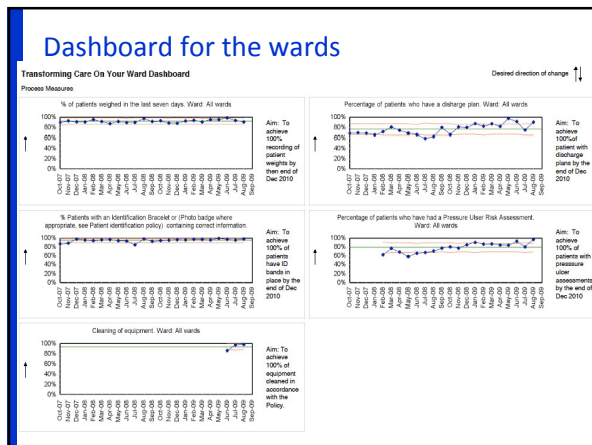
Dashboard for the wards

Transforming Care On Your Ward Dashboard

Desired direction of change

Process Measures

% of patients weighed in the last seven days. Ward: All wards

100%
80%
60%
40%
20%
0%

Oct-07 Nov-07 Dec-07 Jan-08 Feb-08 Mar-08 Apr-08 May-08 Jun-08 Jul-08 Aug-08 Sep-08 Oct-08 Nov-08 Dec-08 Jan-09 Feb-09 Mar-09 Apr-09 May-09 Jun-09 Jul-09 Aug-09 Sep-09

Aim: To achieve 100% recording of patient weights by then end of Dec 2010

Percentage of patients who have a discharge plan. Ward: All wards

100%
80%
60%
40%
20%
0%

Oct-07 Nov-07 Dec-07 Jan-08 Feb-08 Mar-08 Apr-08 May-08 Jun-08 Jul-08 Aug-08 Sep-08 Oct-08 Nov-08 Dec-08 Jan-09 Feb-09 Mar-09 Apr-09 May-09 Jun-09 Jul-09 Aug-09 Sep-09

Aim: To achieve 100%of patient with discharge plans by the end of Dec 2010

% Patients with an Identification Bracelet or (Photo badge where appropriate, see Patient identification policy) containing correct information.

100%
80%
60%
40%
20%
0%

Oct-07 Nov-07 Dec-07 Jan-08 Feb-08 Mar-08 Apr-08 May-08 Jun-08 Jul-08 Aug-08 Sep-08 Oct-08 Nov-08 Dec-08 Jan-09 Feb-09 Mar-09 Apr-09 May-09 Jun-09 Jul-09 Aug-09 Sep-09

Aim: To achieve 100% of patients have ID bands in place by the end of Dec 2010

Percentage of patients who have had a Pressure Ulcer Risk Assessment. Ward: All wards

100%
80%
60%
40%
20%
0%

Oct-07 Nov-07 Dec-07 Jan-08 Feb-08 Mar-08 Apr-08 May-08 Jun-08 Jul-08 Aug-08 Sep-08 Oct-08 Nov-08 Dec-08 Jan-09 Feb-09 Mar-09 Apr-09 May-09 Jun-09 Jul-09 Aug-09 Sep-09

Aim: To achieve 100% of patients with pressure ulcer assessments by the end of Dec 2010

Cleaning of equipment. Ward: All wards

100%
80%
60%
40%
20%
0%

Oct-07 Nov-07 Dec-07 Jan-08 Feb-08 Mar-08 Apr-08 May-08 Jun-08 Jul-08 Aug-08 Sep-08 Oct-08 Nov-08 Dec-08 Jan-09 Feb-09 Mar-09 Apr-09 May-09 Jun-09 Jul-09 Aug-09 Sep-09

Aim: To achieve 100% of equipment cleaned in accordance with the Policy.